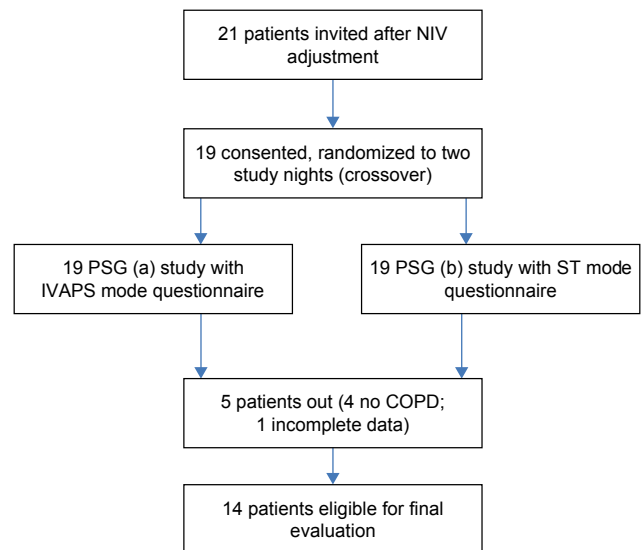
21 patients invited after NIV adjustment

19 consented, randomized to two study nights (crossover)

19 PSG (a) study with IVAPS mode questionnaire

19 PSG (b) study with ST mode questionnaire

5 patients out (4 no COPD; 1 incomplete data)

14 patients eligible for final evaluation